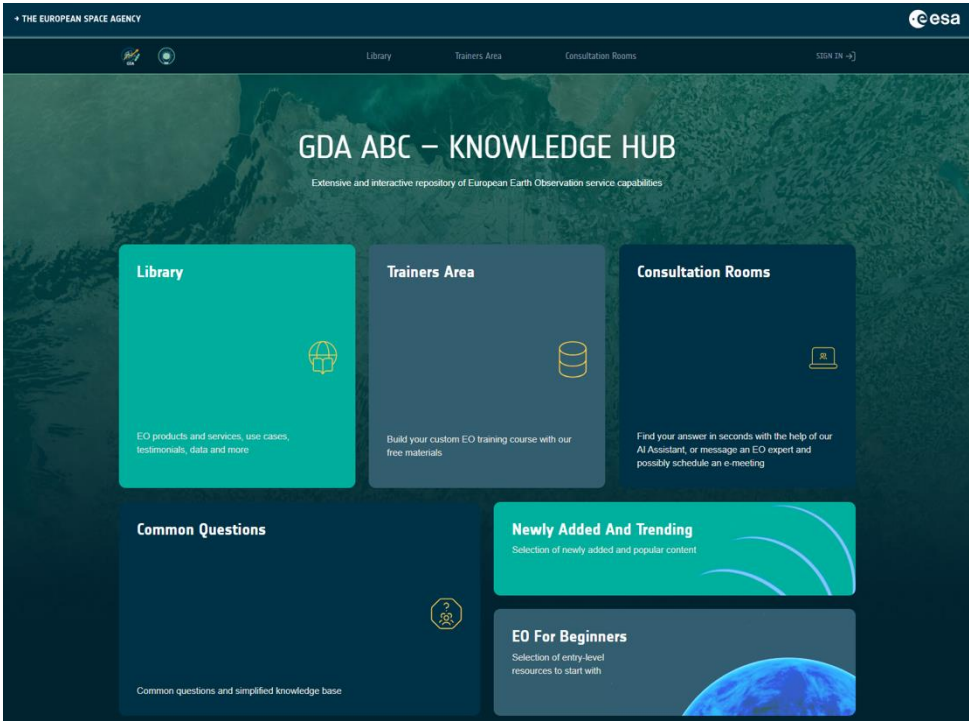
→ THE EUROPEAN SPACE AGENCY

esa

GDA

Library

Trainers Area

Consultation Rooms

SIGN IN

GDA ABC – KNOWLEDGE HUB

Extensive and interactive repository of European Earth Observation service capabilities

Library

EO products and services, use cases, testimonials, data and more

Trainers Area

Build your custom EO training course with our free materials

Consultation Rooms

Find your answer in seconds with the help of our AI Assistant, or message an EO expert and possibly schedule an e-meeting

Common Questions

Common questions and simplified knowledge base

Newly Added And Trending

Selection of newly added and popular content

EO For Beginners

Selection of entry-level resources to start with